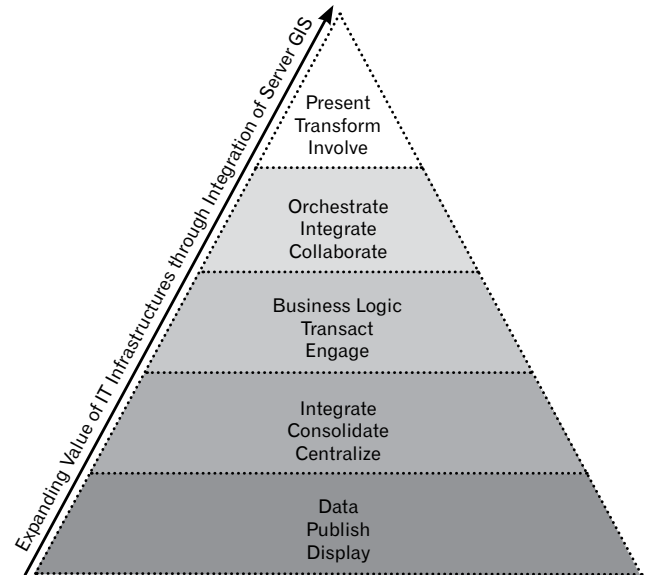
Expanding Value of IT Infrastructures through Integration of Server GIS

Present
Transform
Involve

Orchestrate
Integrate
Collaborate

Business Logic
Transact
Engage

Integrate
Consolidate
Centralize

Data
Publish
Display